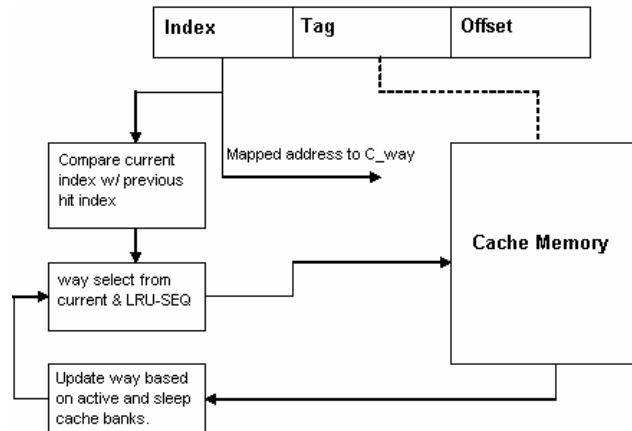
| Index | Tag | Offset |
|---|---|---|

Compare current index w/ previous hit index

Mapped address to C_way

Cache Memory

way select from current & LRU-SEQ

Update way based on active and sleep cache banks.